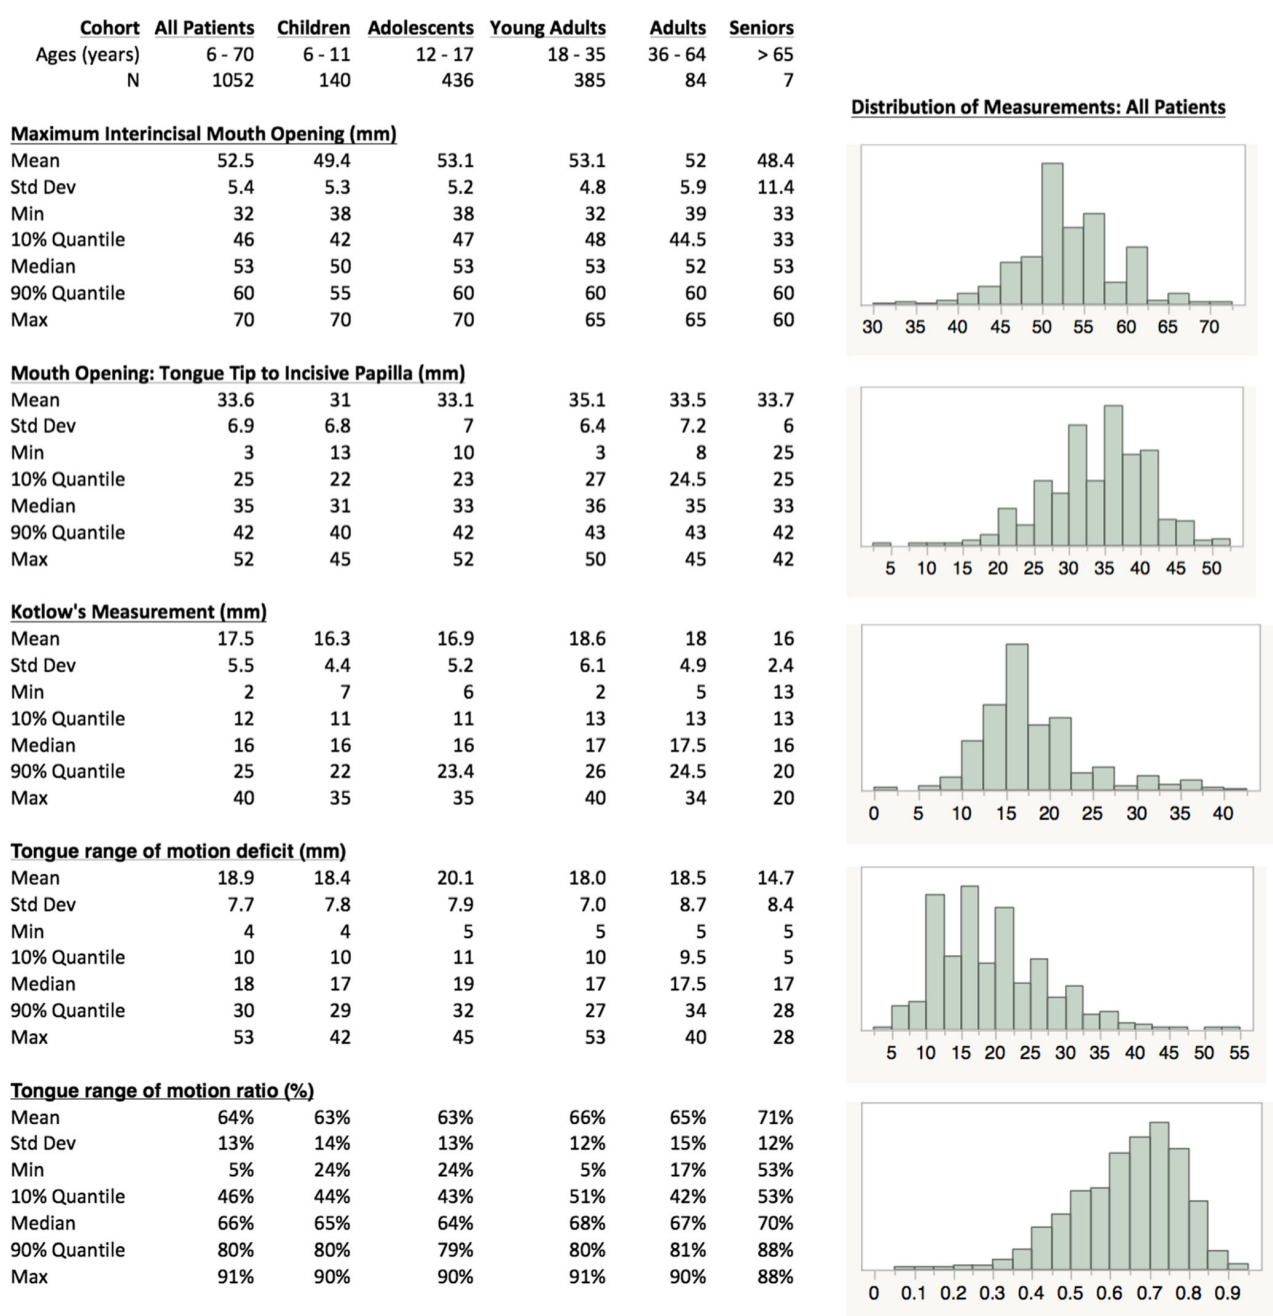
| Cohort | All Patients | Children | Adolescents | Young Adults | Adults | Seniors |
|---|---|---|---|---|---|---|
| Ages (years) | 6 - 70 | 6 - 11 | 12 - 17 | 18 - 35 | 36 - 64 | > 65 |
| N | 1052 | 140 | 436 | 385 | 84 | 7 |

Distribution of Measurements: All Patients

**Maximum Interincisal Mouth Opening (mm)**

| | | | | | | |
|---|---|---|---|---|---|---|
| Mean | 52.5 | 49.4 | 53.1 | 53.1 | 52 | 48.4 |
| Std Dev | 5.4 | 5.3 | 5.2 | 4.8 | 5.9 | 11.4 |
| Min | 32 | 38 | 38 | 32 | 39 | 33 |
| 10% Quantile | 46 | 42 | 47 | 48 | 44.5 | 33 |
| Median | 53 | 50 | 53 | 53 | 52 | 53 |
| 90% Quantile | 60 | 55 | 60 | 60 | 60 | 60 |
| Max | 70 | 70 | 70 | 65 | 65 | 60 |

30 35 40 45 50 55 60 65 70

**Mouth Opening: Tongue Tip to Incisive Papilla (mm)**

| | | | | | | |
|---|---|---|---|---|---|---|
| Mean | 33.6 | 31 | 33.1 | 35.1 | 33.5 | 33.7 |
| Std Dev | 6.9 | 6.8 | 7 | 6.4 | 7.2 | 6 |
| Min | 3 | 13 | 10 | 3 | 8 | 25 |
| 10% Quantile | 25 | 22 | 23 | 27 | 24.5 | 25 |
| Median | 35 | 31 | 33 | 36 | 35 | 33 |
| 90% Quantile | 42 | 40 | 42 | 43 | 43 | 42 |
| Max | 52 | 45 | 52 | 50 | 45 | 42 |

5 10 15 20 25 30 35 40 45 50

**Kotlow's Measurement (mm)**

| | | | | | | |
|---|---|---|---|---|---|---|
| Mean | 17.5 | 16.3 | 16.9 | 18.6 | 18 | 16 |
| Std Dev | 5.5 | 4.4 | 5.2 | 6.1 | 4.9 | 2.4 |
| Min | 2 | 7 | 6 | 2 | 5 | 13 |
| 10% Quantile | 12 | 11 | 11 | 13 | 13 | 13 |
| Median | 16 | 16 | 16 | 17 | 17.5 | 16 |
| 90% Quantile | 25 | 22 | 23.4 | 26 | 24.5 | 20 |
| Max | 40 | 35 | 35 | 40 | 34 | 20 |

0 5 10 15 20 25 30 35 40

**Tongue range of motion deficit (mm)**

| | | | | | | |
|---|---|---|---|---|---|---|
| Mean | 18.9 | 18.4 | 20.1 | 18.0 | 18.5 | 14.7 |
| Std Dev | 7.7 | 7.8 | 7.9 | 7.0 | 8.7 | 8.4 |
| Min | 4 | 4 | 5 | 5 | 5 | 5 |
| 10% Quantile | 10 | 10 | 11 | 10 | 9.5 | 5 |
| Median | 18 | 17 | 19 | 17 | 17.5 | 17 |
| 90% Quantile | 30 | 29 | 32 | 27 | 34 | 28 |
| Max | 53 | 42 | 45 | 53 | 40 | 28 |

5 10 15 20 25 30 35 40 45 50 55

**Tongue range of motion ratio (%)**

| | | | | | | |
|---|---|---|---|---|---|---|
| Mean | 64% | 63% | 63% | 66% | 65% | 71% |
| Std Dev | 13% | 14% | 13% | 12% | 15% | 12% |
| Min | 5% | 24% | 24% | 5% | 17% | 53% |
| 10% Quantile | 46% | 44% | 43% | 51% | 42% | 53% |
| Median | 66% | 65% | 64% | 68% | 67% | 70% |
| 90% Quantile | 80% | 80% | 79% | 80% | 81% | 88% |
| Max | 91% | 90% | 90% | 91% | 90% | 88% |

0 0.1 0.2 0.3 0.4 0.5 0.6 0.7 0.8 0.9